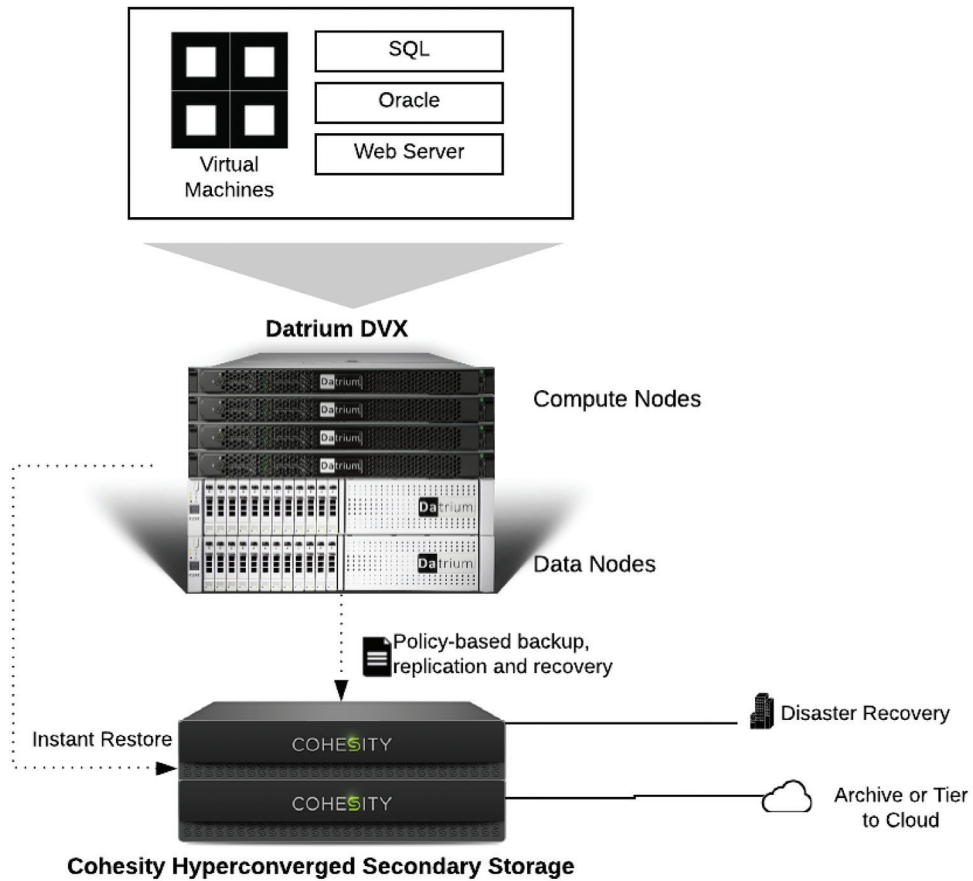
Virtual Machines

SQL

Oracle

Web Server

Datrium DVX

Datrium

Datrium

Datrium

Datrium

Compute Nodes

Datrium

Datrium

Data Nodes

Policy-based backup, replication and recovery

Instant Restore

COHESITY

COHESITY

Disaster Recovery

Archive or Tier to Cloud

Cohesity Hyperconverged Secondary Storage